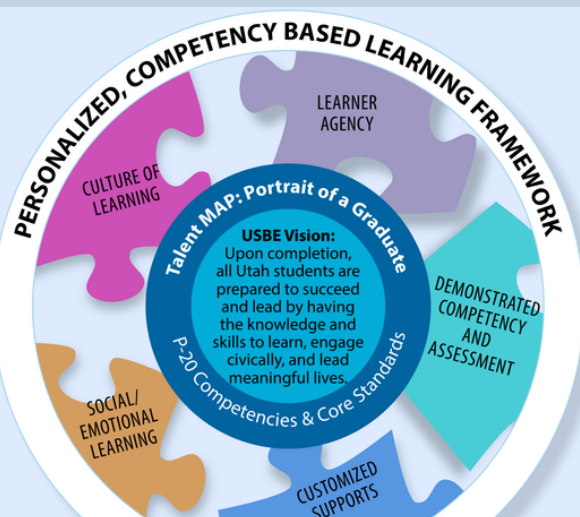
PERSONALIZED, COMPETENCY BASED LEARNING FRAMEWORK

LEARNER AGENCY

CULTURE OF LEARNING

Talent MAP: Portrait of a Graduate

USBE Vision:
Upon completion, all Utah students are prepared to succeed and lead by having the knowledge and skills to learn, engage civically, and lead meaningful lives.

P-20 Competencies & Core Standards

DEMONSTRATED COMPETENCY AND ASSESSMENT

SOCIAL/ EMOTIONAL LEARNING

CUSTOMIZED SUPPORTS